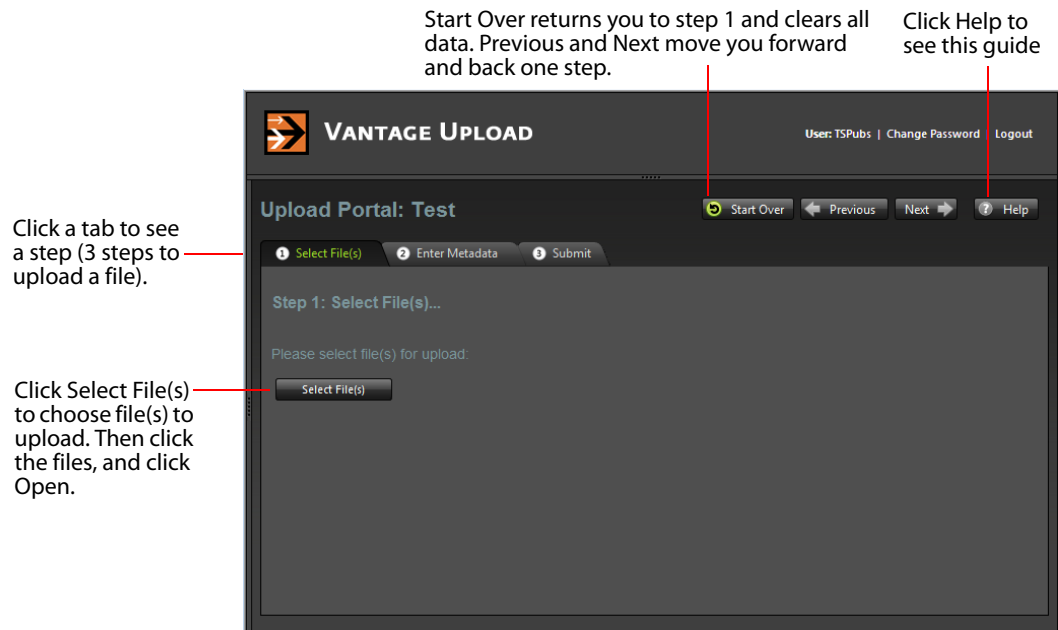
Start Over returns you to step 1 and clears all data. Previous and Next move you forward and back one step.

Click Help to see this guide

VANTAGE UPLOAD

User: TSPubs | Change Password | Logout

Click a tab to see a step (3 steps to upload a file).

Upload Portal: Test

Start Over

Previous

Next

Help

1 Select File(s)

2 Enter Metadata

3 Submit

Step 1: Select File(s)...

Please select file(s) for upload:

Click Select File(s) to choose file(s) to upload. Then click the files, and click Open.

Select File(s)